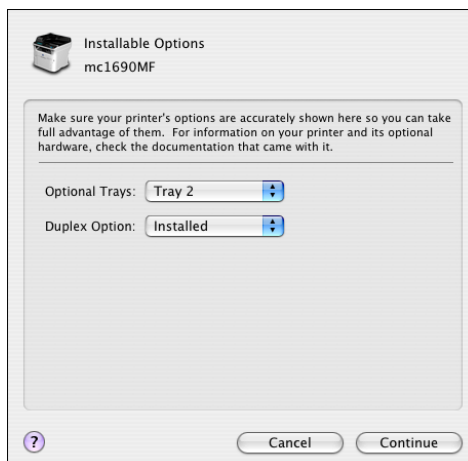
Installable Options
mc1690MF

Make sure your printer's options are accurately shown here so you can take full advantage of them. For information on your printer and its optional hardware, check the documentation that came with it.

Optional Trays: Tray 2

Duplex Option: Installed

?

Cancel

Continue